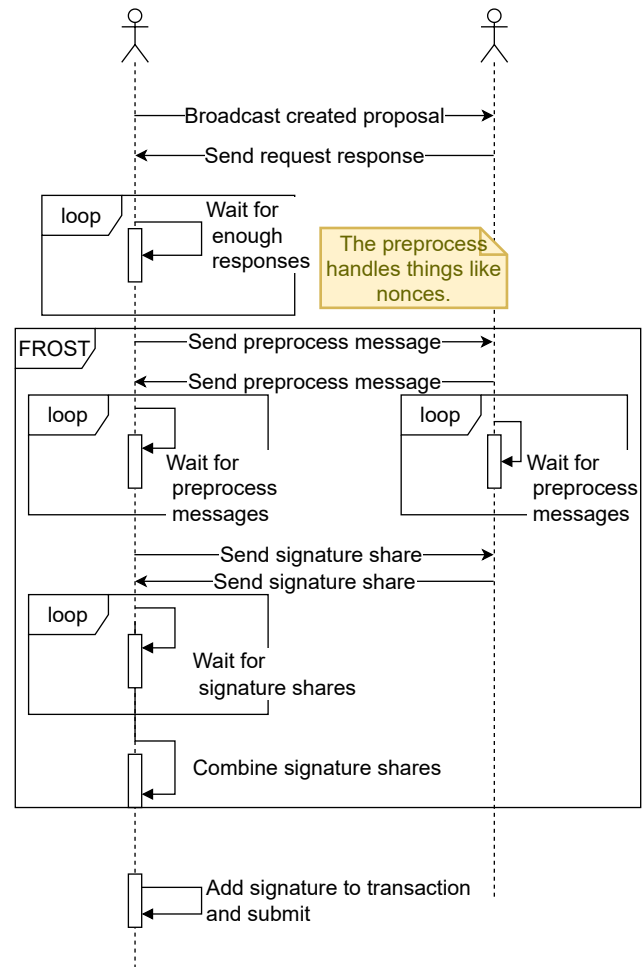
Broadcast created proposal

Send request response

loop

Wait for enough responses

The preprocess handles things like nonces.

FROST

Send preprocess message

Send preprocess message

loop

Wait for preprocess messages

loop

Wait for preprocess messages

Send signature share

Send signature share

loop

Wait for signature shares

Combine signature shares

Add signature to transaction and submit